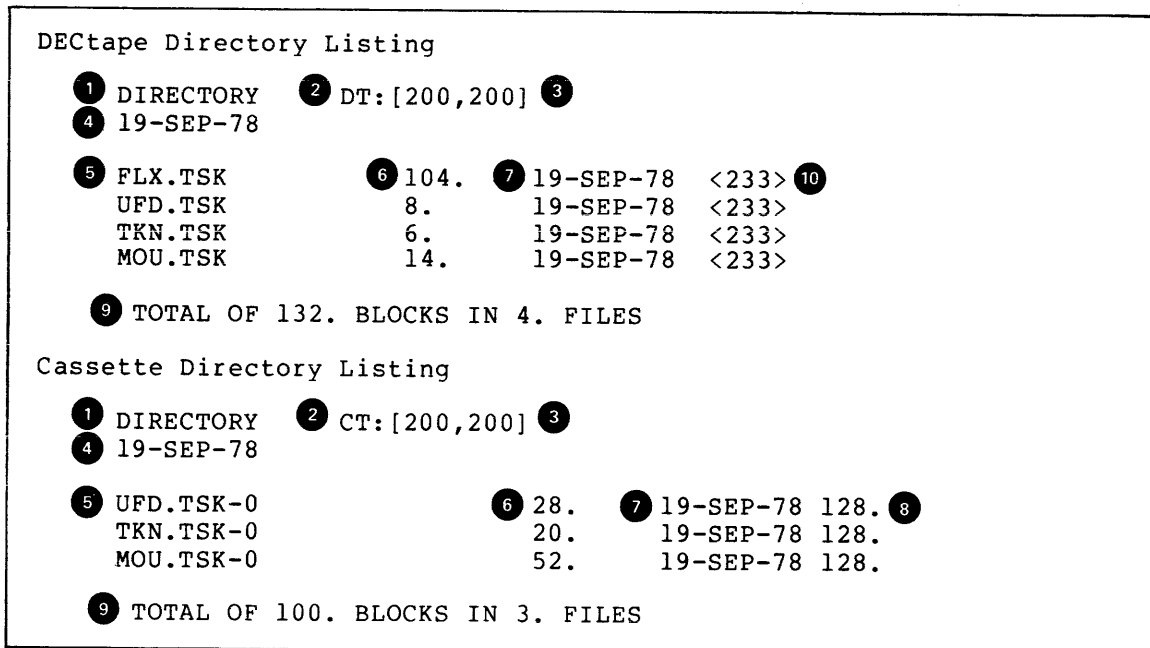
DECtape Directory Listing

1 DIRECTORY 2 DT:[200,200] 3
4 19-SEP-78

5 FLX.TSK 6 104. 7 19-SEP-78 <233> 10
UFD.TSK 8. 19-SEP-78 <233>
TKN.TSK 6. 19-SEP-78 <233>
MOU.TSK 14. 19-SEP-78 <233>

9 TOTAL OF 132. BLOCKS IN 4. FILES

Cassette Directory Listing

1 DIRECTORY 2 CT:[200,200] 3
4 19-SEP-78

5 UFD.TSK-0 6 28. 7 19-SEP-78 128. 8
TKN.TSK-0 20. 19-SEP-78 128.
MOU.TSK-0 52. 19-SEP-78 128.

9 TOTAL OF 100. BLOCKS IN 3. FILES